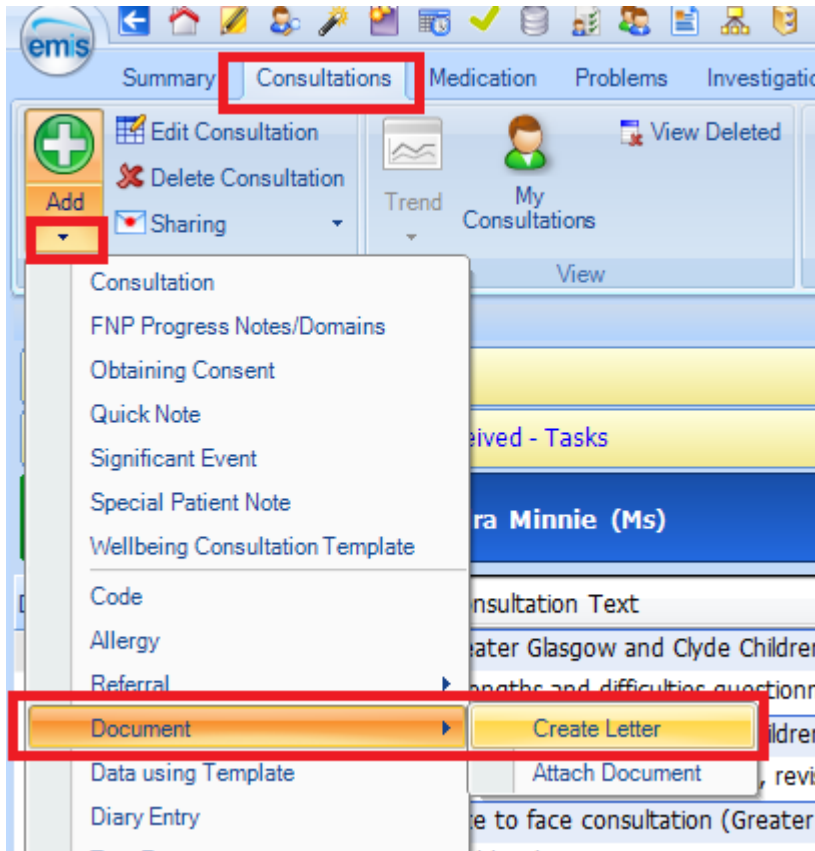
emis

Summary Consultations Medication Problems Investigatio

Add

Edit Consultation
Delete Consultation
Sharing

Trend

My Consultations

View Deleted

View

Consultation
FNP Progress Notes/Domains
Obtaining Consent
Quick Note
Significant Event
Special Patient Note
Wellbeing Consultation Template
Code
Allergy
Referral
Document
Data using Template
Diary Entry

Create Letter
Attach Document

eived - Tasks

ra Minnie (Ms)

nsultation Text
eater Glasgow and Clyde Childre
ngths and difficulties questionn
ildre
, revi
e to face consultation (Greater